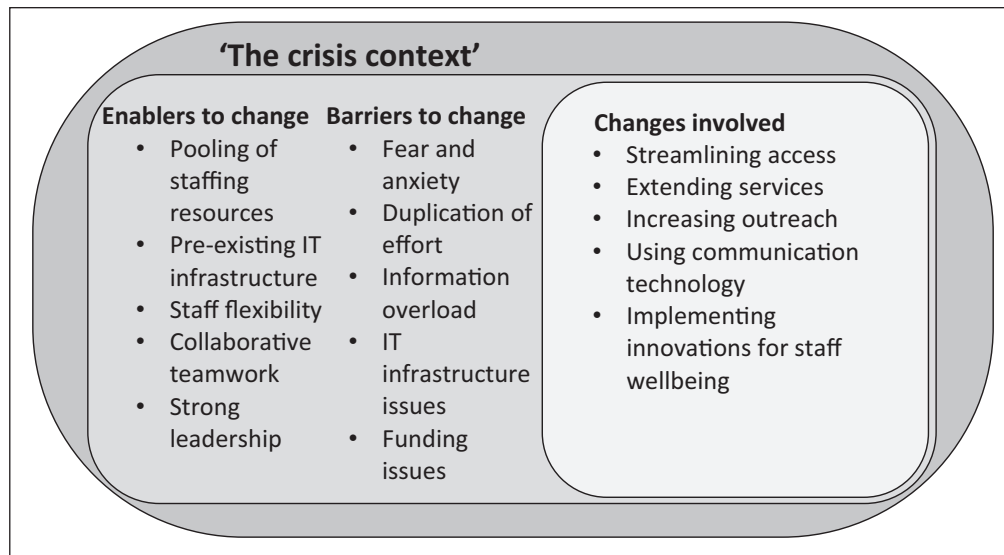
'The crisis context'

Enablers to change
- Pooling of staffing resources
- Pre-existing IT infrastructure
- Staff flexibility
- Collaborative teamwork
- Strong leadership

Barriers to change
- Fear and anxiety
- Duplication of effort
- Information overload
- IT infrastructure issues
- Funding issues

Changes involved
- Streamlining access
- Extending services
- Increasing outreach
- Using communication technology
- Implementing innovations for staff wellbeing